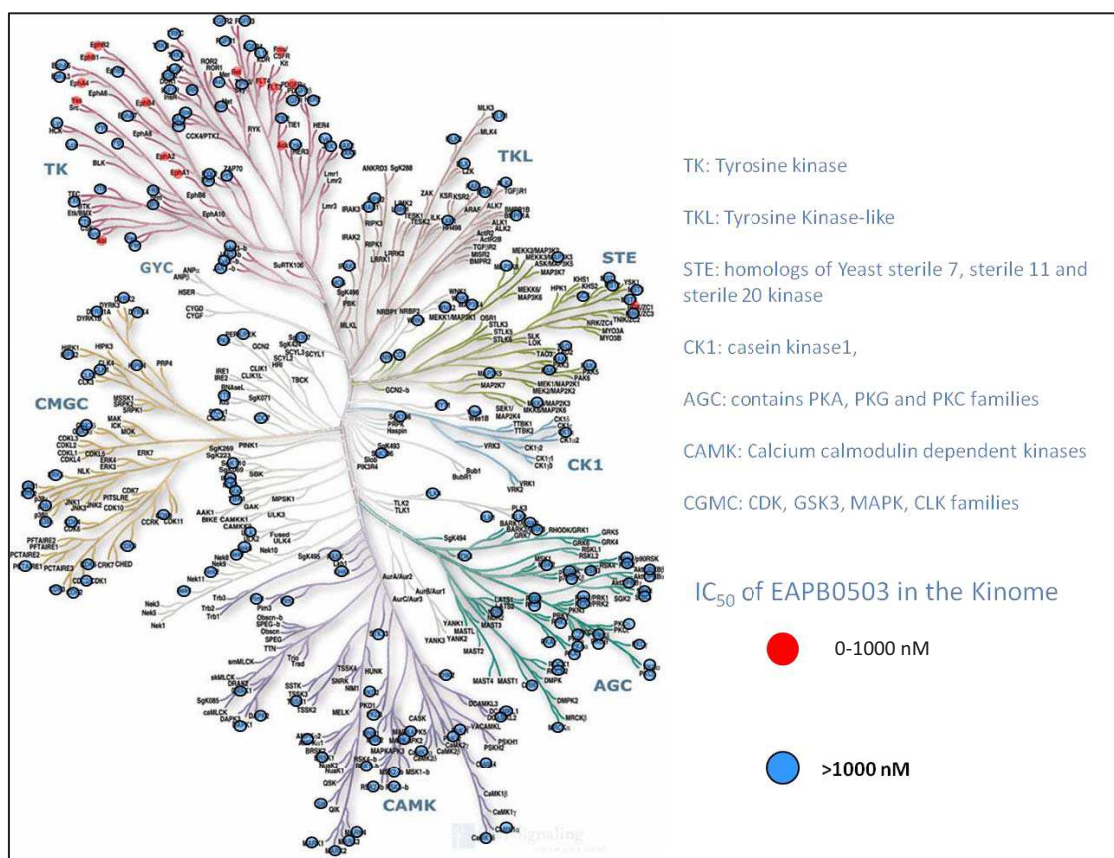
TK

TKL

STE

GYC

CMGC

CK1

AGC

CAMK

TK: Tyrosine kinase

TKL: Tyrosine Kinase-like

STE: homologs of Yeast sterile 7, sterile 11 and sterile 20 kinase

CK1: casein kinase1,

AGC: contains PKA, PKG and PKC families

CAMK: Calcium calmodulin dependent kinases

CGMC: CDK, GSK3, MAPK, CLK families

$IC_{50}$ of EAPB0503 in the Kinome

0-1000 nM

>1000 nM